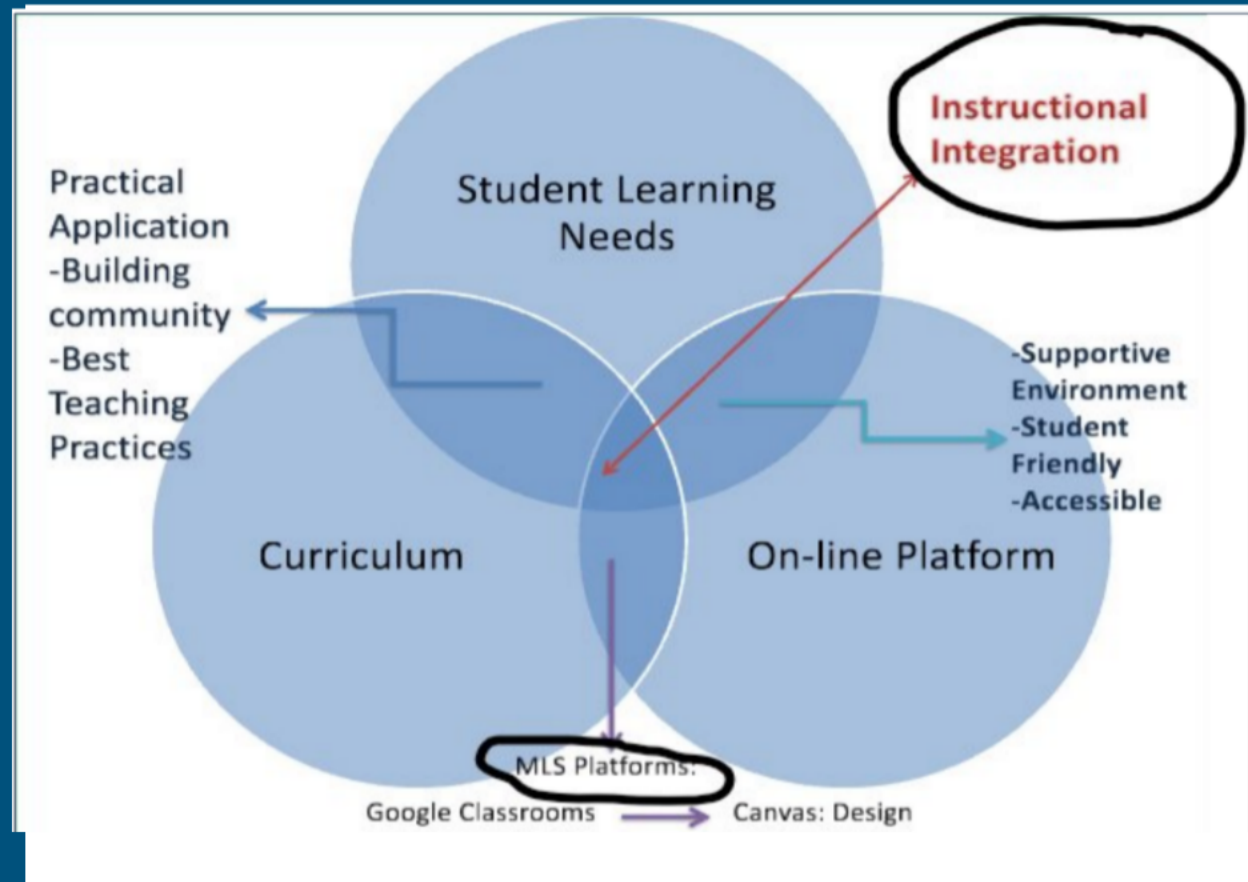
Instructional Integration

Practical Application
-Building community
-Best Teaching Practices

Student Learning Needs

-Supportive Environment
-Student Friendly
-Accessible

Curriculum

On-line Platform

MLS Platforms:

Google Classrooms

Canvas: Design